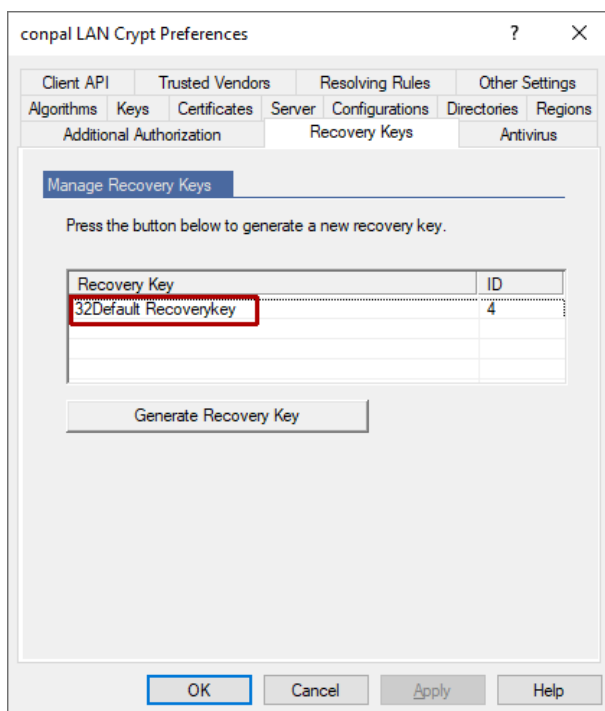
conpal LAN Crypt Preferences ? ×

Client API | Trusted Vendors | Resolving Rules | Other Settings
Algorithms | Keys | Certificates | Server | Configurations | Directories | Regions
Additional Authorization | Recovery Keys | Antivirus

Manage Recovery Keys

Press the button below to generate a new recovery key.

| Recovery Key | ID |
|---|---|
| 32Default Recoverykey | 4 |

Generate Recovery Key

OK Cancel Apply Help